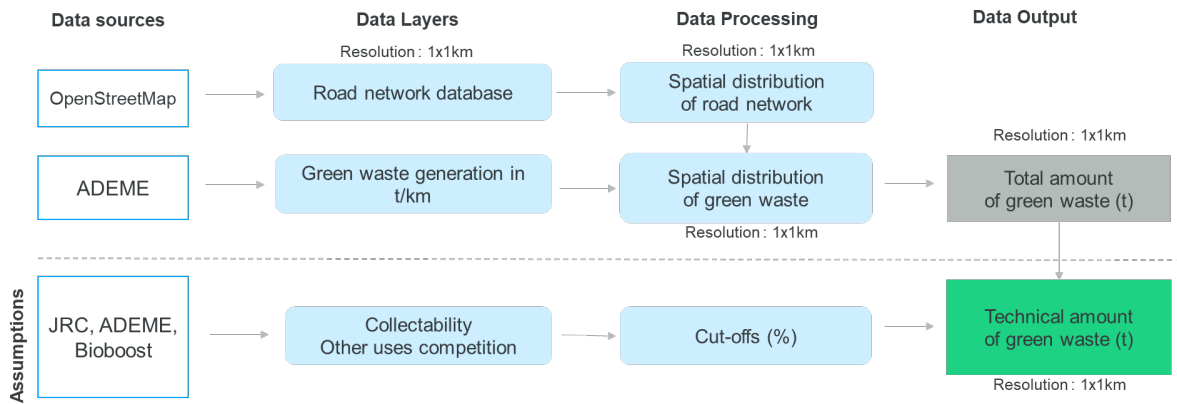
Data sources

Data Layers

Data Processing

Data Output

Resolution : 1x1km

Resolution : 1x1km

OpenStreetMap

Road network database

Spatial distribution of road network

Resolution : 1x1km

ADEME

Green waste generation in t/km

Spatial distribution of green waste

Total amount of green waste (t)

Resolution : 1x1km

Assumptions

JRC, ADEME, Bioboost

Collectability
Other uses competition

Cut-offs (%)

Technical amount of green waste (t)

Resolution : 1x1km